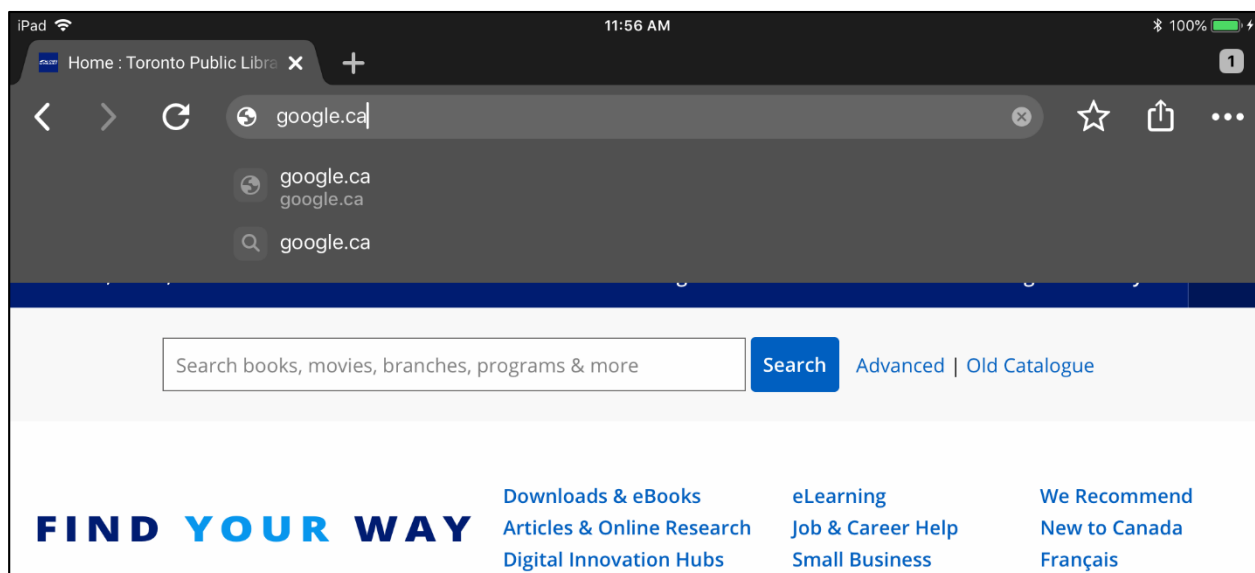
iPad 11:56 AM 100%

Home : Toronto Public Libra ✕ +

1

google.ca

google.ca
google.ca

google.ca

Search books, movies, branches, programs & more

Search

Advanced | Old Catalogue

FIND YOUR WAY

Downloads & eBooks
Articles & Online Research
Digital Innovation Hubs

eLearning
Job & Career Help
Small Business

We Recommend
New to Canada
Français